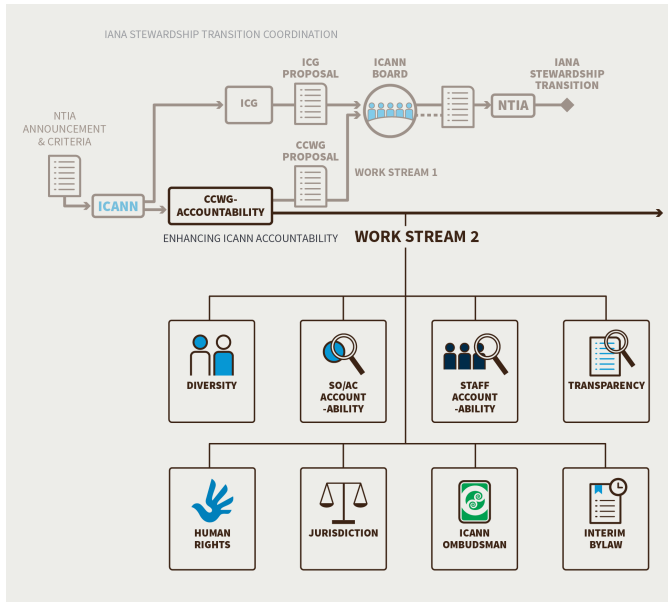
IANA STEWARDSHIP TRANSITION COORDINATION

NTIA ANNOUNCEMENT & CRITERIA

ICANN

ICG

ICG PROPOSAL

ICANN BOARD

NTIA

IANA STEWARDSHIP TRANSITION

CCWG PROPOSAL

WORK STREAM 1

CCWG-ACCOUNTABILITY

ENHANCING ICANN ACCOUNTABILITY

WORK STREAM 2

DIVERSITY

SO/AC ACCOUNTABILITY

STAFF ACCOUNTABILITY

TRANSPARENCY

HUMAN RIGHTS

JURISDICTION

ICANN OMBUDSMAN

INTERIM BYLAW